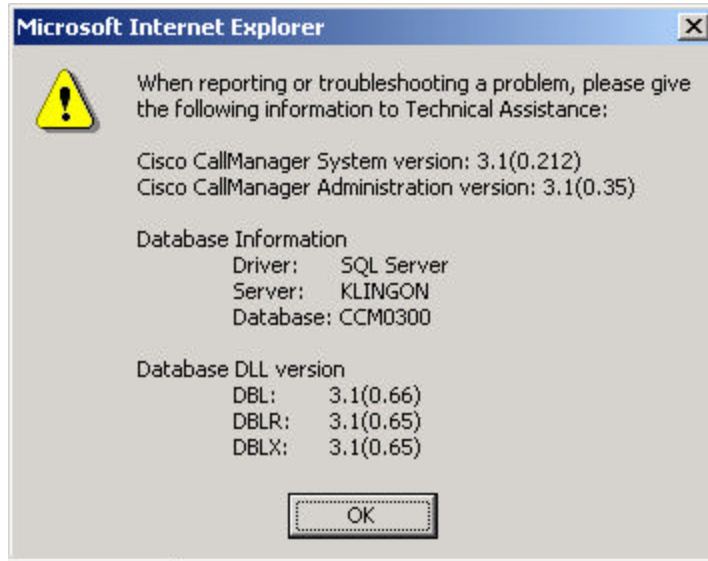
Microsoft Internet Explorer

When reporting or troubleshooting a problem, please give the following information to Technical Assistance:

Cisco CallManager System version: 3.1(0.212)
Cisco CallManager Administration version: 3.1(0.35)

Database Information
Driver: SQL Server
Server: KLINGON
Database: CCM0300

Database DLL version
DBL: 3.1(0.66)
DBLR: 3.1(0.65)
DBLX: 3.1(0.65)

OK